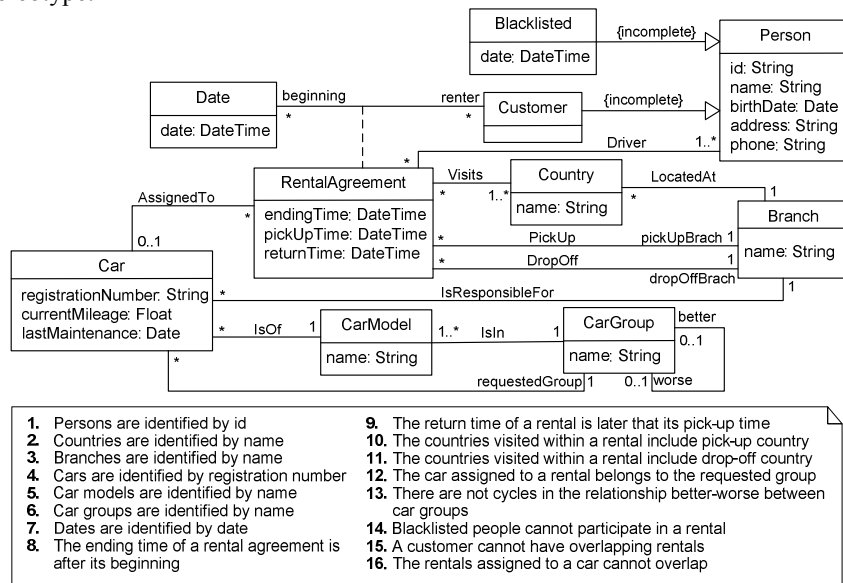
Blacklisted
date: DateTime
{incomplete}
Person
id: String
name: String
birthDate: Date
address: String
phone: String

Date
date: DateTime
beginning
*
renter
*
Customer
{incomplete}
Driver
1..*
*

RentalAgreement
endingTime: DateTime
pickUpTime: DateTime
returnTime: DateTime
Visits
*
1..*
Country
name: String
LocatedAt
*
1
Branch
name: String
AssignedTo
*
0..1
PickUp
pickUpBrach 1
*
DropOff
*
1
dropOffBrach

Car
registrationNumber: String
currentMileage: Float
lastMaintenance: Date
*
IsResponsibleFor
1
*
IsOf
1
CarModel
name: String
1..*
IsIn
1
CarGroup
name: String
better
0..1
*
requestedGroup 1
0..1 worse

1. Persons are identified by id
2. Countries are identified by name
3. Branches are identified by name
4. Cars are identified by registration number
5. Car models are identified by name
6. Car groups are identified by name
7. Dates are identified by date
8. The ending time of a rental agreement is after its beginning
9. The return time of a rental is later that its pick-up time
10. The countries visited within a rental include pick-up country
11. The countries visited within a rental include drop-off country
12. The car assigned to a rental belongs to the requested group
13. There are not cycles in the relationship better-worse between car groups
14. Blacklisted people cannot participate in a rental
15. A customer cannot have overlapping rentals
16. The rentals assigned to a car cannot overlap